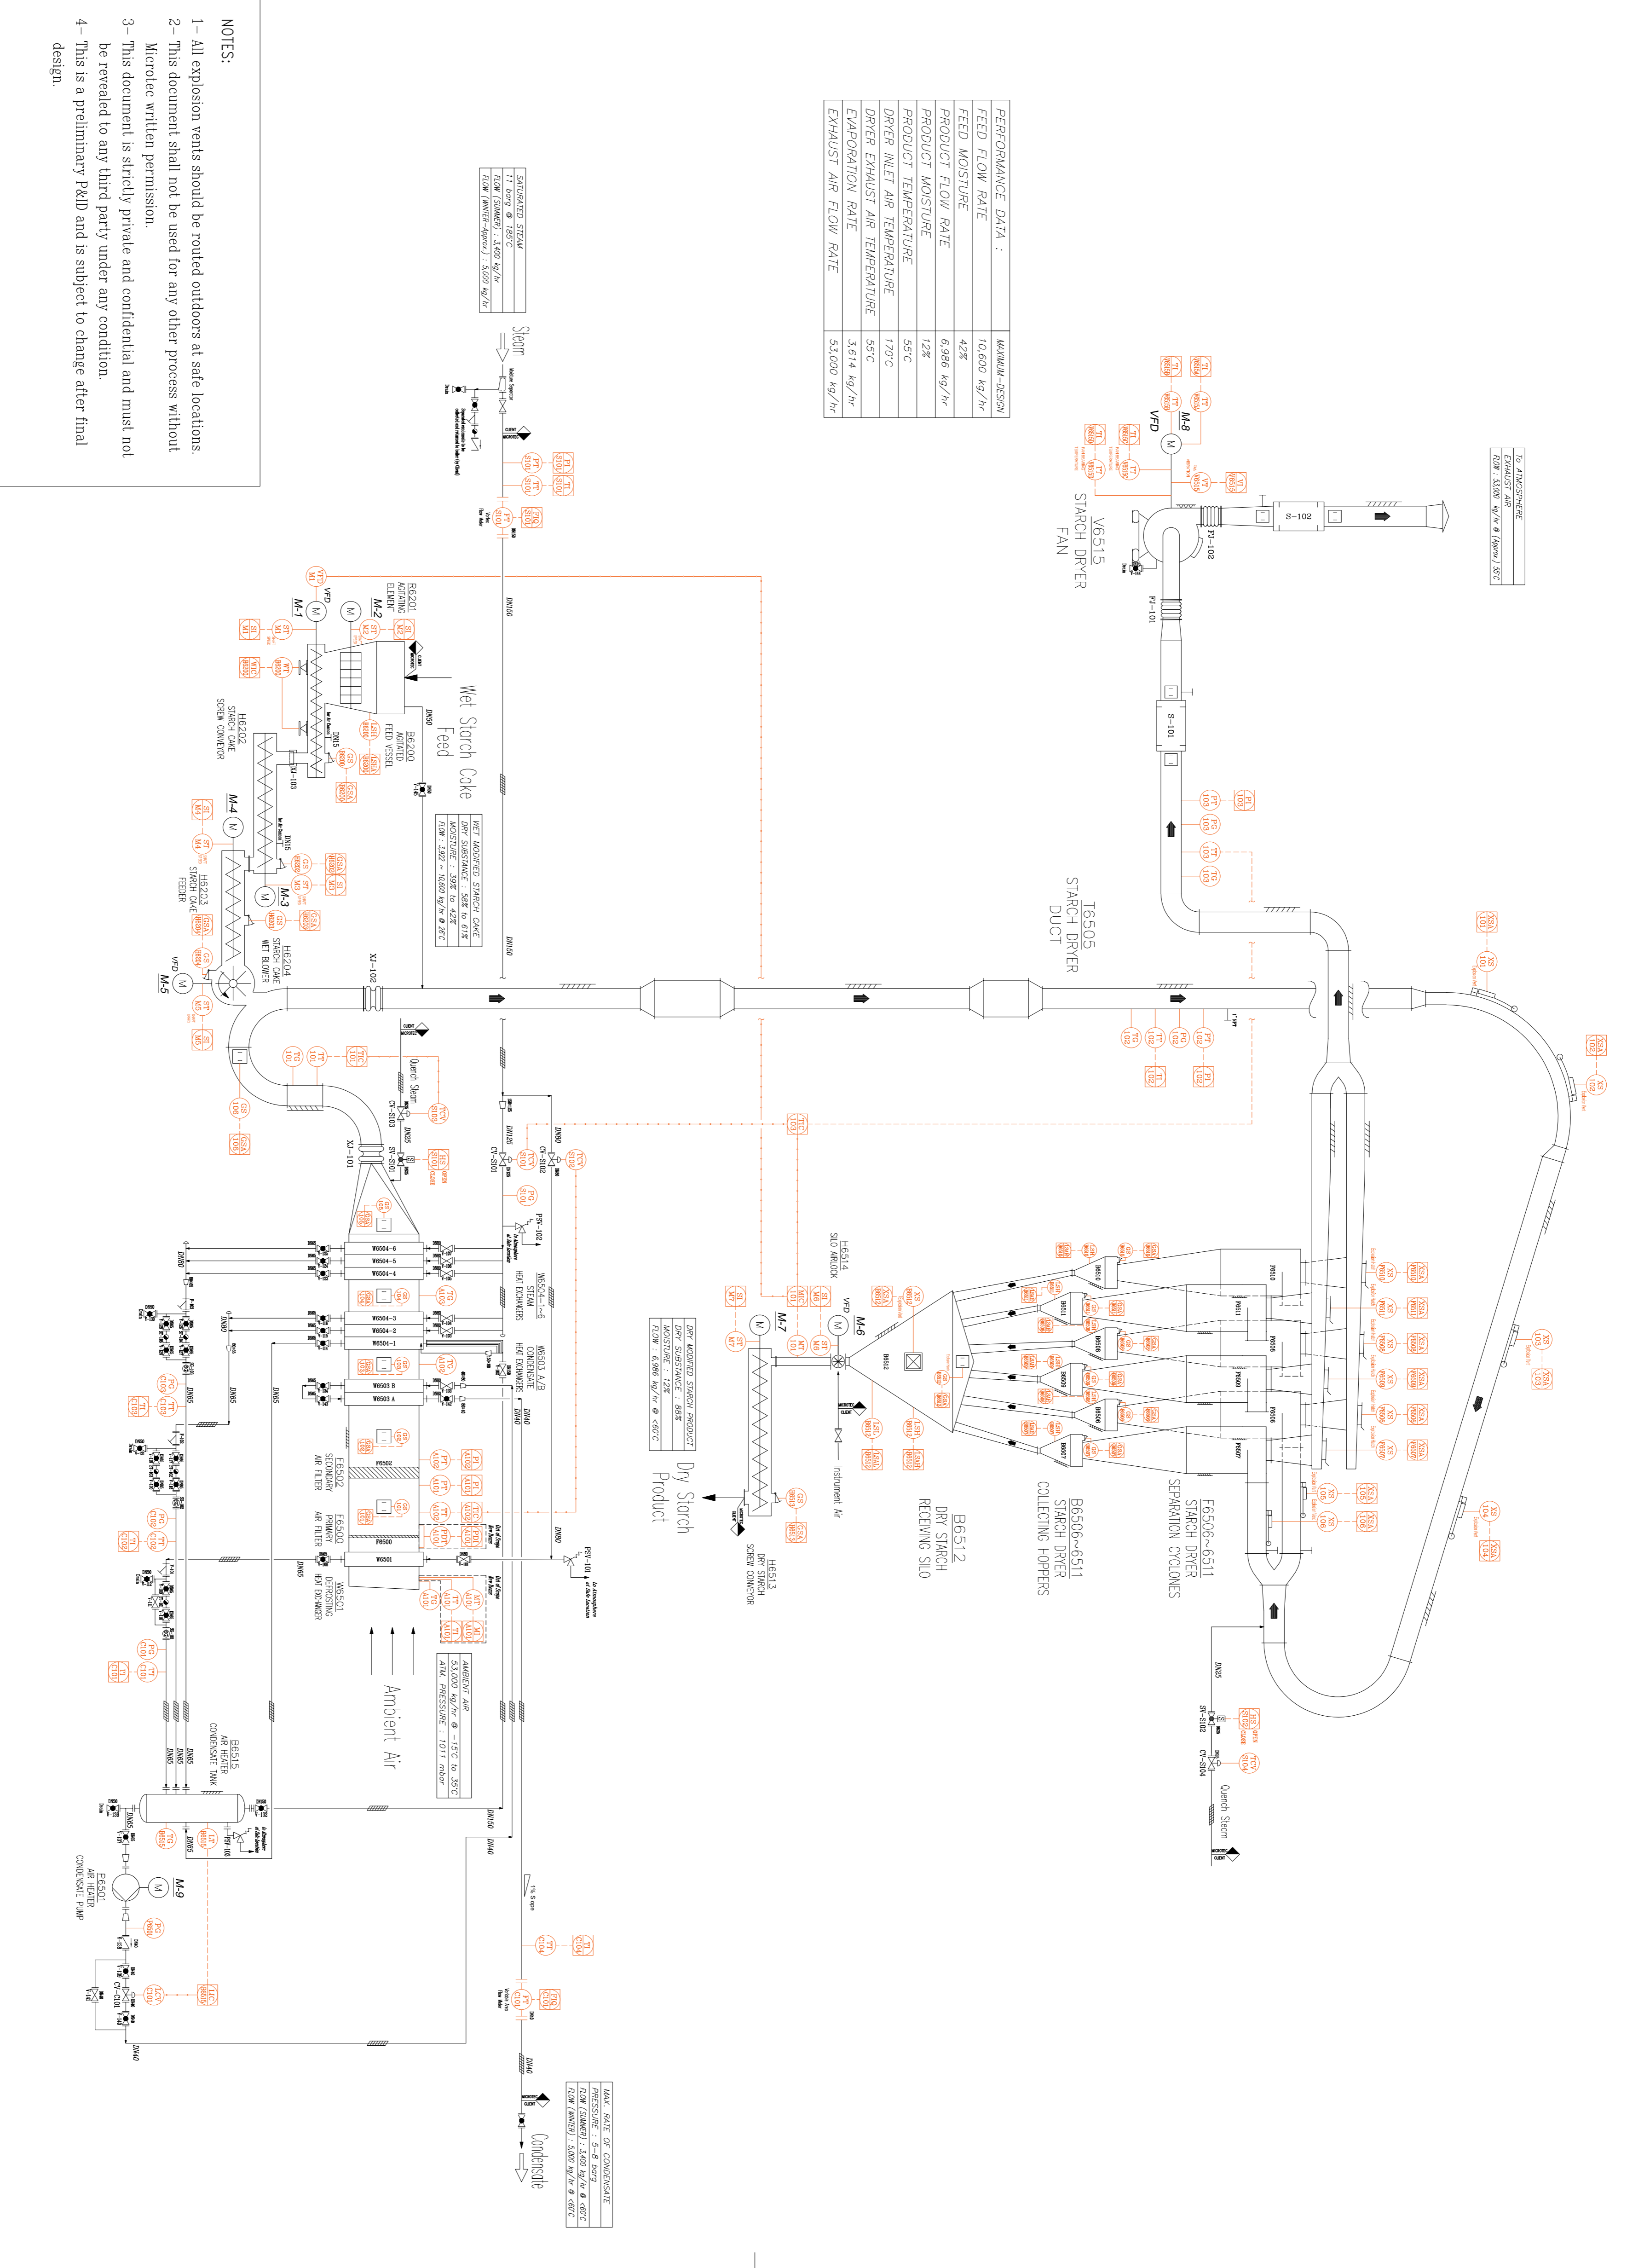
NOTES:

1– All explosion vents should be routed outdoors at safe locations.
2– This document shall not be used for any other process without Microtec written permission.
3– This document is strictly private and confidential and must not be revealed to any third party under any condition.
4– This is a preliminary P&ID and is subject to change after final design.

| PERFORMANCE DATA : | MAXIMUM–DESIGN |
|---|---|
| FEED FLOW RATE | 10,600 kg/hr |
| FEED MOISTURE | 42% |
| PRODUCT FLOW RATE | 6,986 kg/hr |
| PRODUCT MOISTURE | 12% |
| PRODUCT TEMPERATURE | 55°C |
| DRYER INLET AIR TEMPERATURE | 170°C |
| DRYER EXHAUST AIR TEMPERATURE | 55°C |
| EVAPORATION RATE | 3,614 kg/hr |
| EXHAUST AIR FLOW RATE | 53,000 kg/hr |

To ATMOSPHERE
EXHAUST AIR
FLOW : 53,000 kg/hr @ (Aprox.) 55°C

SATURATED STEAM
11 barg @ 185°C
FLOW (SUMMER) : 3,400 kg/hr
FLOW (WINTER–Aprox.) : 5,000 kg/hr

Steam

S–102
FJ–102
FJ–101
S–101
V6515
STARCH DRYER
FAN
M–8
VFD
T6505
STARCH DRYER
DUCT

Wet Starch Cake
Feed

WET MODIFIED STARCH CAKE
DRY SUBSTANCE : 58% to 61%
MOISTURE : 39% to 42%
FLOW : 3,922 ~ 10,600 kg/hr @ 26°C

B6201
AGITATING
ELEMENT
M–2
M–1
VFD
B6200
AGITATED
FEED VESSEL
H6202
STARCH CAKE
SCREW CONVEYOR
M–4
M–3
H6203
STARCH CAKE
FEEDER
H6204
STARCH CAKE
WET BLOWER
M–5
VFD
XJ–102
XJ–101
DN150
DN50
DN15
DN25

Quench Steam
CV–S103
SV–S101
CV–S101
CV–S102
FSV–102
FSV–101

W6504–1~6
STEAM
HEAT EXCHANGERS
W6503 A/B
CONDENSATE
HEAT EXCHANGERS
W6504–6
W6504–5
W6504–4
W6504–3
W6504–2
W6504–1
W6503 B
W6503 A
F6502
SECONDARY
AIR FILTER
F6500
PRIMARY
AIR FILTER
W6501
DEFROSTING
HEAT EXCHANGER
F6502
F6500
W6501

Ambient Air

AMBIENT AIR
53,000 kg/hr @ –15°C to 35°C
ATM. PRESSURE : 1011 mbar

B6515
AIR HEATER
CONDENSATE TANK
M–9
P6501
AIR HEATER
CONDENSATE PUMP
CV–C101
DN40
DN65

H6514
SILO AIRLOCK
M–6
VFD
M–7
B6512
DRY STARCH
RECEIVING SILO
H6513
DRY STARCH
SCREW CONVEYOR
Instrument Air

DRY MODIFIED STARCH PRODUCT
DRY SUBSTANCE : 88%
MOISTURE : 12%
FLOW : 6,986 kg/hr @ <60°C

Dry Starch
Product

B6506~6511
STARCH DRYER
COLLECTING HOPPERS
F6506~6511
STARCH DRYER
SEPARATION CYCLONES
F6510
F6511
F6508
F6509
F6506
F6507

SSV–S102
CV–S104
Quench Steam
DN25

MAX. RATE OF CONDENSATE
PRESSURE : 5~8 barg
FLOW (SUMMER) : 3,400 kg/hr @ <60°C
FLOW (WINTER) : 5,000 kg/hr @ <60°C

Condensate
1% Slope
MICROTEC CLIENT